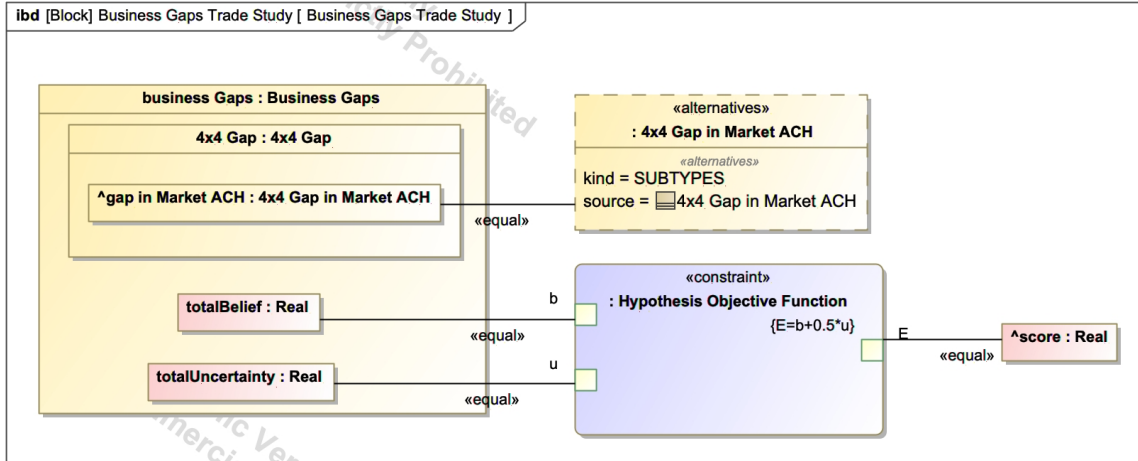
ibd [Block] Business Gaps Trade Study [ Business Gaps Trade Study ]

business Gaps : Business Gaps

4x4 Gap : 4x4 Gap

^gap in Market ACH : 4x4 Gap in Market ACH

«equal»

«alternatives»
: 4x4 Gap in Market ACH

«alternatives»
kind = SUBTYPES
source = 4x4 Gap in Market ACH

totalBelief : Real

«equal»

b

«constraint»
: Hypothesis Objective Function
{E=b+0.5*u}

E

«equal»

^score : Real

totalUncertainty : Real

u

«equal»

Prohibited

ic Ver
merci